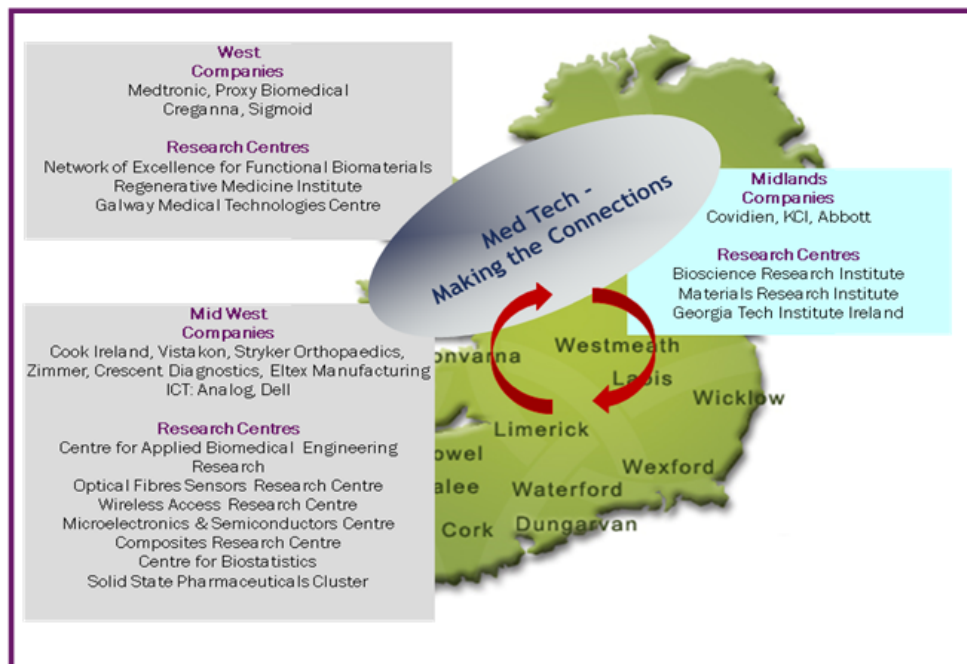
West
Companies
Medtronic, Proxy Biomedical
Creganna, Sigmoid

Research Centres
Network of Excellence for Functional Biomaterials
Regenerative Medicine Institute
Galway Medical Technologies Centre

Med Tech - Making the Connections

Midlands
Companies
Covidien, KCI, Abbott

Research Centres
Bioscience Research Institute
Materials Research Institute
Georgia Tech Institute Ireland

Mid West
Companies
Cook Ireland, Vistakon, Stryker Orthopaedics, Zimmer, Crescent Diagnostics, Eltex Manufacturing
ICT: Analog, Dell

Research Centres
Centre for Applied Biomedical Engineering Research
Optical Fibres Sensors Research Centre
Wireless Access Research Centre
Microelectronics & Semiconductors Centre
Composites Research Centre
Centre for Biostatistics
Solid State Pharmaceuticals Cluster

onvanna
Westmeath
Laois
Wicklow
Limerick
owel
Wexford
alee
Waterford
Cork
Dungarvan